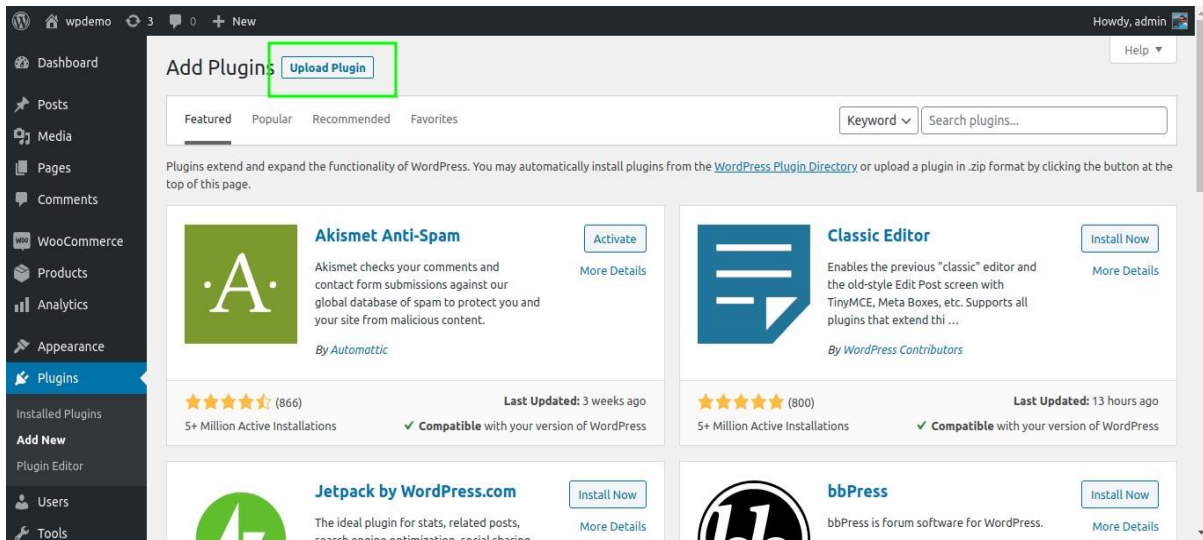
wpdemo 3 0 + New

Howdy, admin

Help ▾

Dashboard

Posts

Media

Pages

Comments

WooCommerce

Products

Analytics

Appearance

Plugins

Installed Plugins

Add New

Plugin Editor

Users

Tools

Add Plugins Upload Plugin

Featured Popular Recommended Favorites

Keyword ⌄ Search plugins...

Plugins extend and expand the functionality of WordPress. You may automatically install plugins from the WordPress Plugin Directory or upload a plugin in .zip format by clicking the button at the top of this page.

Akismet Anti-Spam

Activate

More Details

Akismet checks your comments and contact form submissions against our global database of spam to protect you and your site from malicious content.

By Automattic

(866)

Last Updated: 3 weeks ago

5+ Million Active Installations

✓ Compatible with your version of WordPress

Classic Editor

Install Now

More Details

Enables the previous "classic" editor and the old-style Edit Post screen with TinyMCE, Meta Boxes, etc. Supports all plugins that extend thi …

By WordPress Contributors

(800)

Last Updated: 13 hours ago

5+ Million Active Installations

✓ Compatible with your version of WordPress

Jetpack by WordPress.com

Install Now

More Details

The ideal plugin for stats, related posts, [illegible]

bbPress

Install Now

More Details

bbPress is forum software for WordPress.